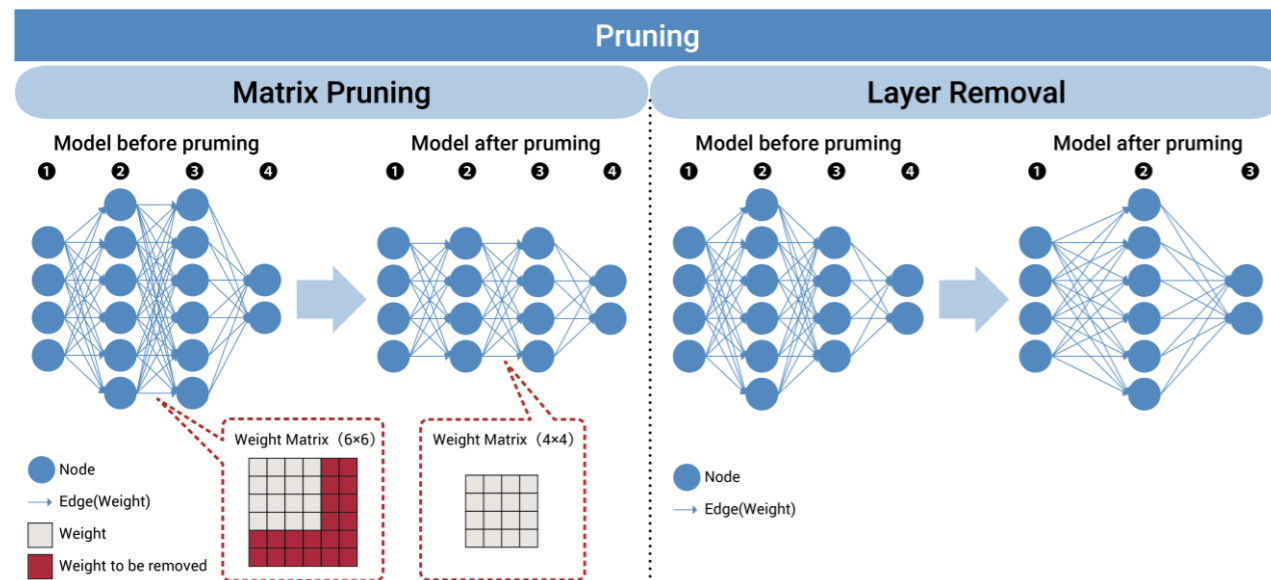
Pruning

Matrix Pruning

Model before pruming
❶ ❷ ❸ ❹

Model after pruming
❶ ❷ ❸ ❹

Weight Matrix（6×6）

Weight Matrix（4×4）

Node
Edge(Weight)
Weight
Weight to be removed

Layer Removal

Model before pruming
❶ ❷ ❸ ❹

Model after pruming
❶ ❷ ❸

Node
Edge(Weight)